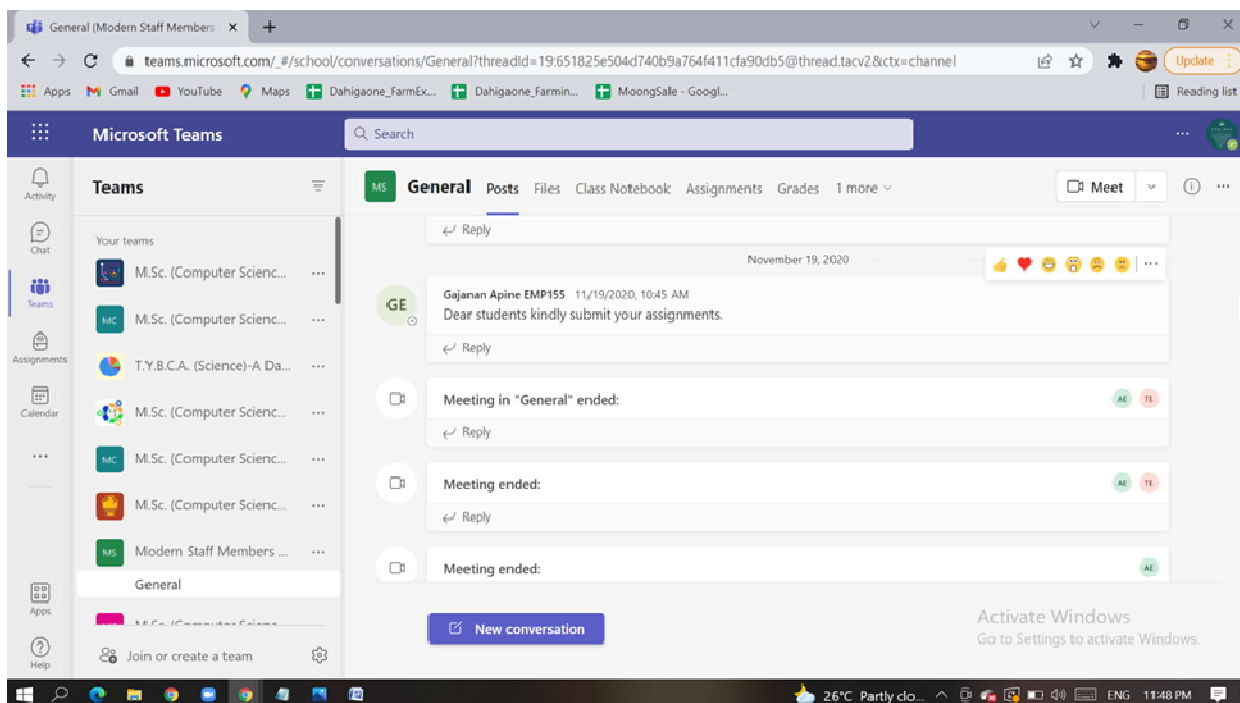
General (Modern Staff Members ×

teams.microsoft.com/_#/school/conversations/General?threadId=19:651825e504d740b9a764f411cfa90db5@thread.tacv2&ctx=channel

Update

Apps Gmail YouTube Maps Dahigaone_FarmEx... Dahigaone_Farmin... MoongSalle - Googl...

Reading list

Microsoft Teams

Search

Activity

Chat

Teams

Assignments

Calendar

...

Apps

Help

Teams

Your teams

M.Sc. (Computer Scienc... ...

MC M.Sc. (Computer Scienc... ...

T.Y.B.C.A. (Science)-A Da... ...

M.Sc. (Computer Scienc... ...

MC M.Sc. (Computer Scienc... ...

M.Sc. (Computer Scienc... ...

MS Modern Staff Members ... ...

General

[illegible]

Join or create a team

MS General Posts Files Class Notebook Assignments Grades 1 more

Meet

Reply

November 19, 2020

GE

Gajanan Apine EMP155 11/19/2020, 10:45 AM

Dear students kindly submit your assignments.

Reply

Meeting in "General" ended:

AE TE

Reply

Meeting ended:

AE TE

Reply

Meeting ended:

AE

New conversation

Activate Windows
Go to Settings to activate Windows.

26°C Partly clo... ENG 11:48 PM